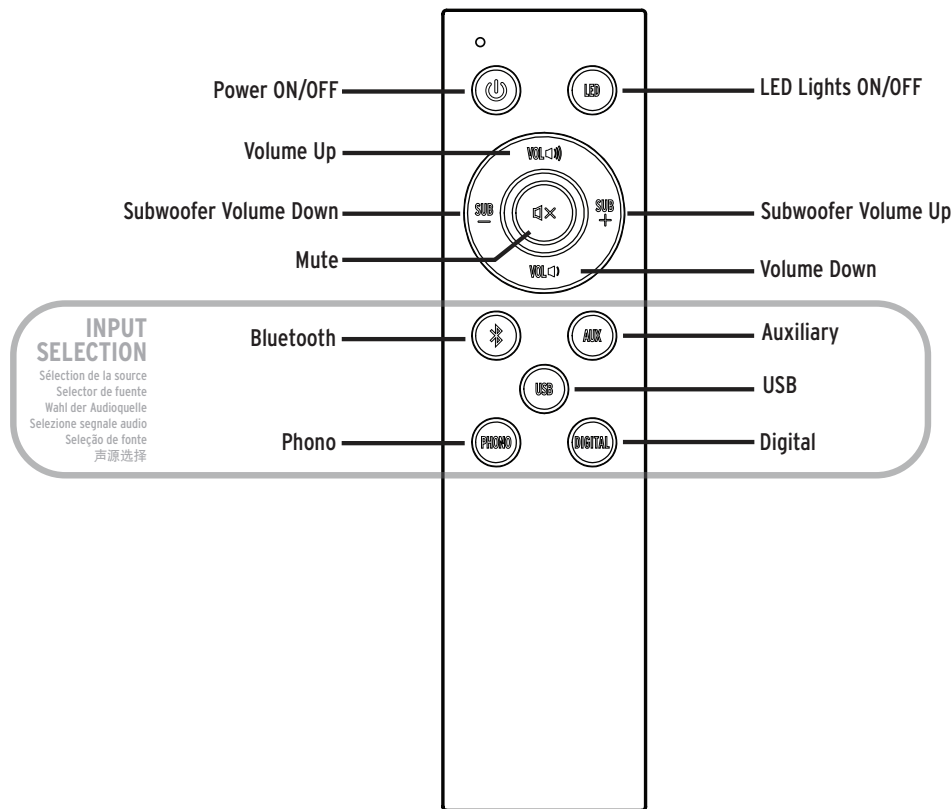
Power ON/OFF

LED

LED Lights ON/OFF

Volume Up

VOL

Subwoofer Volume Down

SUB
−

SUB
+

Subwoofer Volume Up

Mute

VOL

Volume Down

INPUT SELECTION
Sélection de la source
Selector de fuente
Wahl der Audioquelle
Selezione segnale audio
Seleção de fonte
声源选择

Bluetooth

AUX

Auxiliary

USB

USB

Phono

PHONO

DIGITAL

Digital